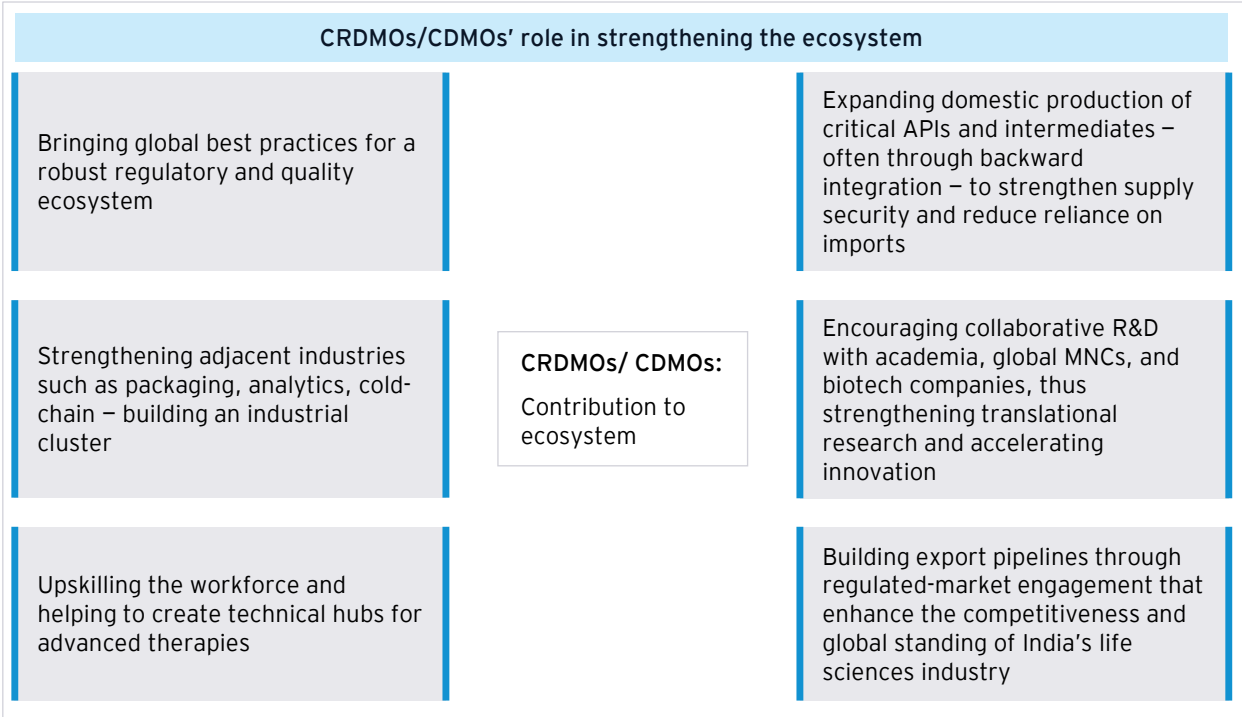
CRDMOs/CDMOs' role in strengthening the ecosystem

Bringing global best practices for a robust regulatory and quality ecosystem

Strengthening adjacent industries such as packaging, analytics, cold-chain — building an industrial cluster

Upskilling the workforce and helping to create technical hubs for advanced therapies

CRDMOs/ CDMOs:

Contribution to ecosystem

Expanding domestic production of critical APIs and intermediates — often through backward integration — to strengthen supply security and reduce reliance on imports

Encouraging collaborative R&D with academia, global MNCs, and biotech companies, thus strengthening translational research and accelerating innovation

Building export pipelines through regulated-market engagement that enhance the competitiveness and global standing of India's life sciences industry